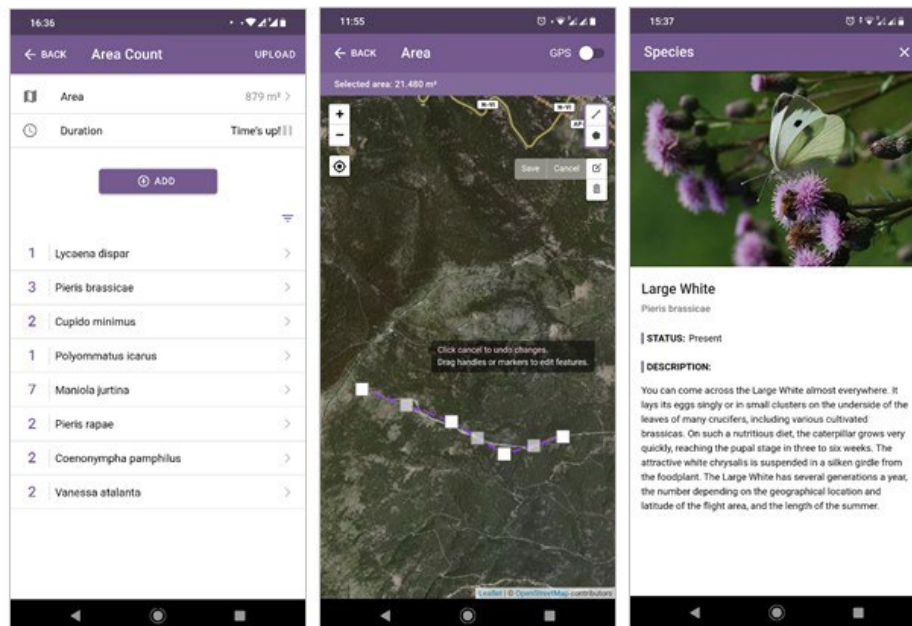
16:36

← BACK Area Count UPLOAD

Area 879 m² >

Duration Time's up!

ADD

1 Lycaena dispar

3 Pieris brassicae

2 Cupido minimus

1 Polyommatus icarus

7 Maniola jurtina

2 Pieris rapae

2 Coenonympha pamphilus

2 Vanessa atalanta

11:55

← BACK Area GPS

Selected area: 21.480 m²

+

−

N-VI

N-VI

AP

Save Cancel

Click cancel to undo changes.
Drag handles or markers to edit features.

Leaflet | © OpenStreetMap contributors

15:37

Species ×

Large White

Pieris brassicae

STATUS: Present

DESCRIPTION:

You can come across the Large White almost everywhere. It lays its eggs singly or in small clusters on the underside of the leaves of many crucifers, including various cultivated brassicas. On such a nutritious diet, the caterpillar grows very quickly, reaching the pupal stage in three to six weeks. The attractive white chrysalis is suspended in a silken girdle from the foodplant. The Large White has several generations a year, the number depending on the geographical location and latitude of the flight area, and the length of the summer.